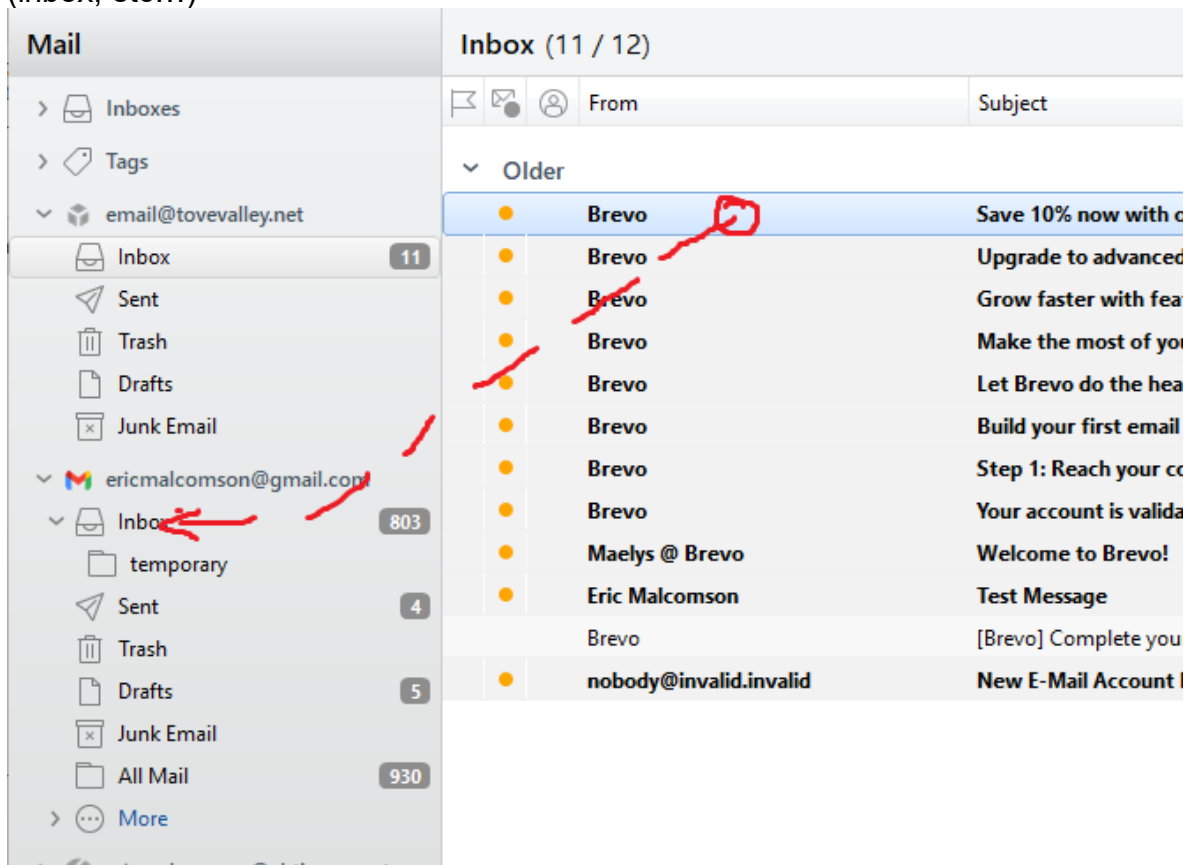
(Inbox, etc.)

Mail

Inboxes
Tags
email@tovevalley.net
Inbox 11
Sent
Trash
Drafts
Junk Email
ericmalcomson@gmail.com
Inbox 803
temporary
Sent 4
Trash
Drafts 5
Junk Email
All Mail 930
More

Inbox (11 / 12)

| From | Subject |
|---|---|
| Older | |
| Brevo | Save 10% now with c |
| Brevo | Upgrade to advanced |
| Brevo | Grow faster with fea |
| Brevo | Make the most of you |
| Brevo | Let Brevo do the hea |
| Brevo | Build your first email |
| Brevo | Step 1: Reach your co |
| Brevo | Your account is valida |
| Maelys @ Brevo | Welcome to Brevo! |
| Eric Malcomson | Test Message |
| Brevo | [Brevo] Complete you |
| nobody@invalid.invalid | New E-Mail Account |